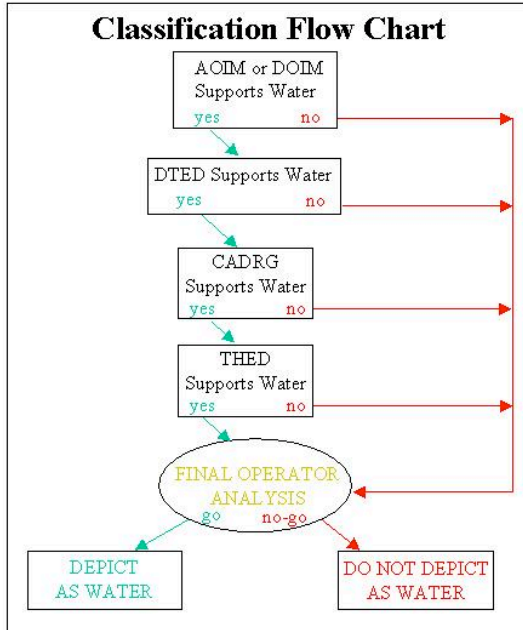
Classification Flow Chart

AOIM or DOIM Supports Water
yes no

DTED Supports Water
yes no

CADRG Supports Water
yes no

THED Supports Water
yes no

FINAL OPERATOR ANALYSIS
go no-go

DEPICT AS WATER

DO NOT DEPICT AS WATER